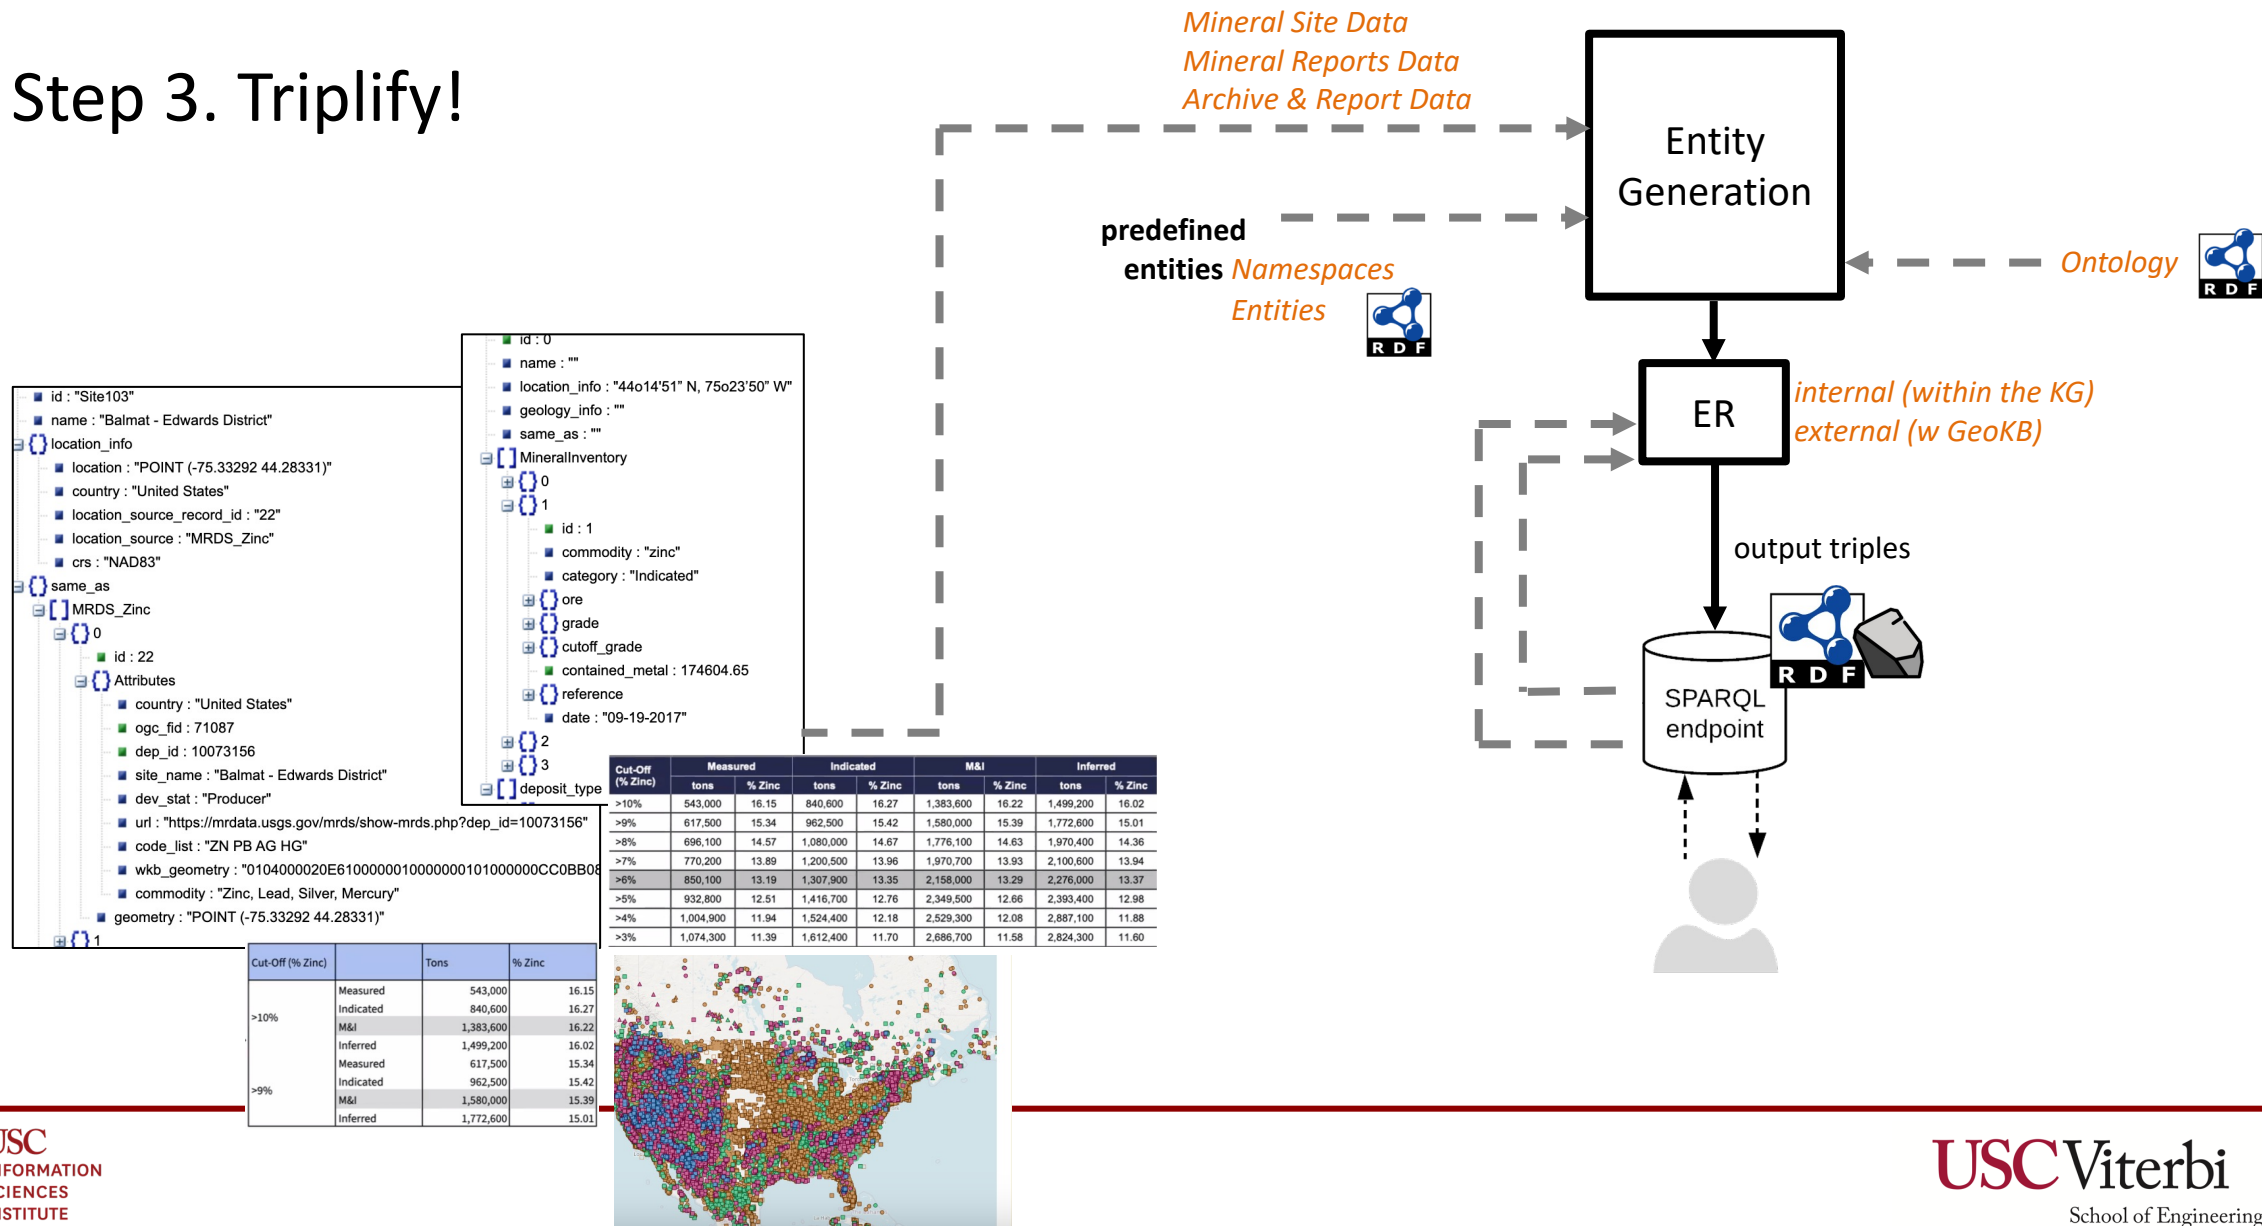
Step 3. Triplify!

Mineral Site Data
Mineral Reports Data
Archive & Report Data

Entity Generation

predefined entities Namespaces Entities

RDF

Ontology

RDF

ER

internal (within the KG)
external (w GeoKB)

output triples

RDF

SPARQL endpoint

id : "Site103"
name : "Balmat - Edwards District"
location_info
location : "POINT (-75.33292 44.28331)"
country : "United States"
location_source_record_id : "22"
location_source : "MRDS_Zinc"
crs : "NAD83"
same_as
MRDS_Zinc
0
id : 22
Attributes
country : "United States"
ogc_fid : 71087
dep_id : 10073156
site_name : "Balmat - Edwards District"
dev_stat : "Producer"
url : "https://mrdata.usgs.gov/mrds/show-mrds.php?dep_id=10073156"
code_list : "ZN PB AG HG"
wkb_geometry : "0104000020E6100000010000000101000000CC0BB08
commodity : "Zinc, Lead, Silver, Mercury"
geometry : "POINT (-75.33292 44.28331)"
1

id : 0
name : ""
location_info : "44o14'51" N, 75o23'50" W"
geology_info : ""
same_as : ""
MineralInventory
0
1
id : 1
commodity : "zinc"
category : "Indicated"
ore
grade
cutoff_grade
contained_metal : 174604.65
reference
date : "09-19-2017"
2
3
deposit_type

| Cut-Off (% Zinc) | Measured tons | Measured % Zinc | Indicated tons | Indicated % Zinc | M&I tons | M&I % Zinc | Inferred tons | Inferred % Zinc |
|---|---|---|---|---|---|---|---|---|
| >10% | 543,000 | 16.15 | 840,600 | 16.27 | 1,383,600 | 16.22 | 1,499,200 | 16.02 |
| >9% | 617,500 | 15.34 | 962,500 | 15.42 | 1,580,000 | 15.39 | 1,772,600 | 15.01 |
| >8% | 696,100 | 14.57 | 1,080,000 | 14.67 | 1,776,100 | 14.63 | 1,970,400 | 14.36 |
| >7% | 770,200 | 13.89 | 1,200,500 | 13.96 | 1,970,700 | 13.93 | 2,100,600 | 13.94 |
| >6% | 850,100 | 13.19 | 1,307,900 | 13.35 | 2,158,000 | 13.29 | 2,276,000 | 13.37 |
| >5% | 932,800 | 12.51 | 1,416,700 | 12.76 | 2,349,500 | 12.66 | 2,393,400 | 12.98 |
| >4% | 1,004,900 | 11.94 | 1,524,400 | 12.18 | 2,529,300 | 12.08 | 2,887,100 | 11.88 |
| >3% | 1,074,300 | 11.39 | 1,612,400 | 11.70 | 2,686,700 | 11.58 | 2,824,300 | 11.60 |

| Cut-Off (% Zinc) | | Tons | % Zinc |
|---|---|---|---|
| >10% | Measured | 543,000 | 16.15 |
| | Indicated | 840,600 | 16.27 |
| | M&I | 1,383,600 | 16.22 |
| | Inferred | 1,499,200 | 16.02 |
| >9% | Measured | 617,500 | 15.34 |
| | Indicated | 962,500 | 15.42 |
| | M&I | 1,580,000 | 15.39 |
| | Inferred | 1,772,600 | 15.01 |

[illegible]SC
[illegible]FORMATION
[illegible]CIENCES
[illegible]STITUTE

USC Viterbi
School of Engineering